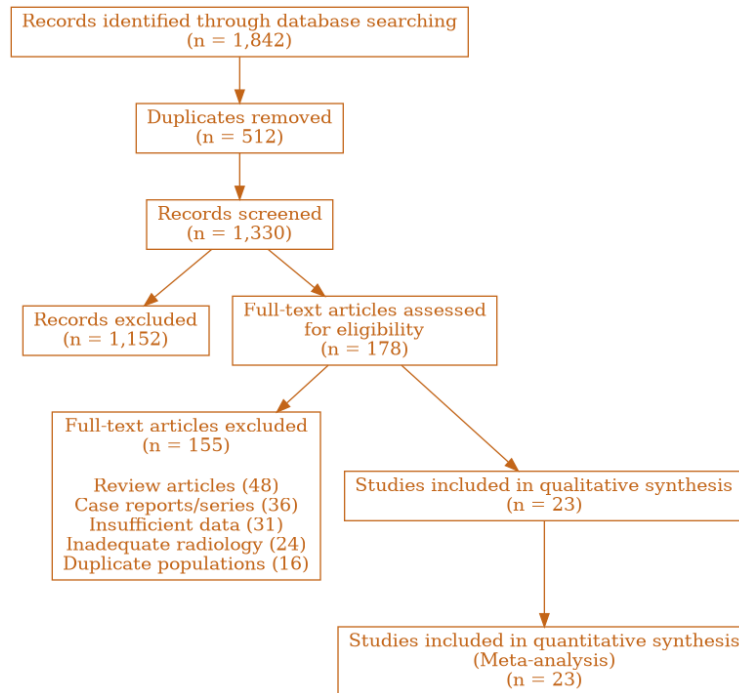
Records identified through database searching
(n = 1,842)

Duplicates removed
(n = 512)

Records screened
(n = 1,330)

Records excluded
(n = 1,152)

Full-text articles assessed for eligibility
(n = 178)

Full-text articles excluded
(n = 155)

Review articles (48)
Case reports/series (36)
Insufficient data (31)
Inadequate radiology (24)
Duplicate populations (16)

Studies included in qualitative synthesis
(n = 23)

Studies included in quantitative synthesis
(Meta-analysis)
(n = 23)